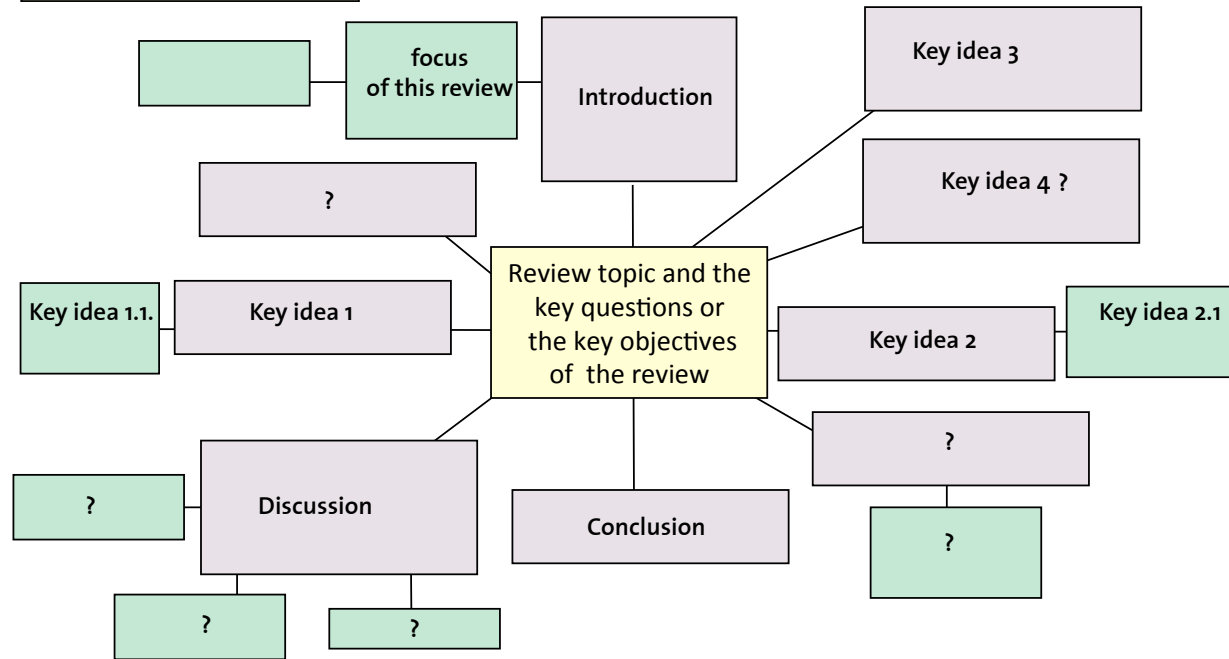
focus of this review

Introduction

Key idea 3

?

Key idea 4 ?

Review topic and the key questions or the key objectives of the review

Key idea 1.1.

Key idea 1

Key idea 2

Key idea 2.1

?

Discussion

?

Conclusion

?

?

?